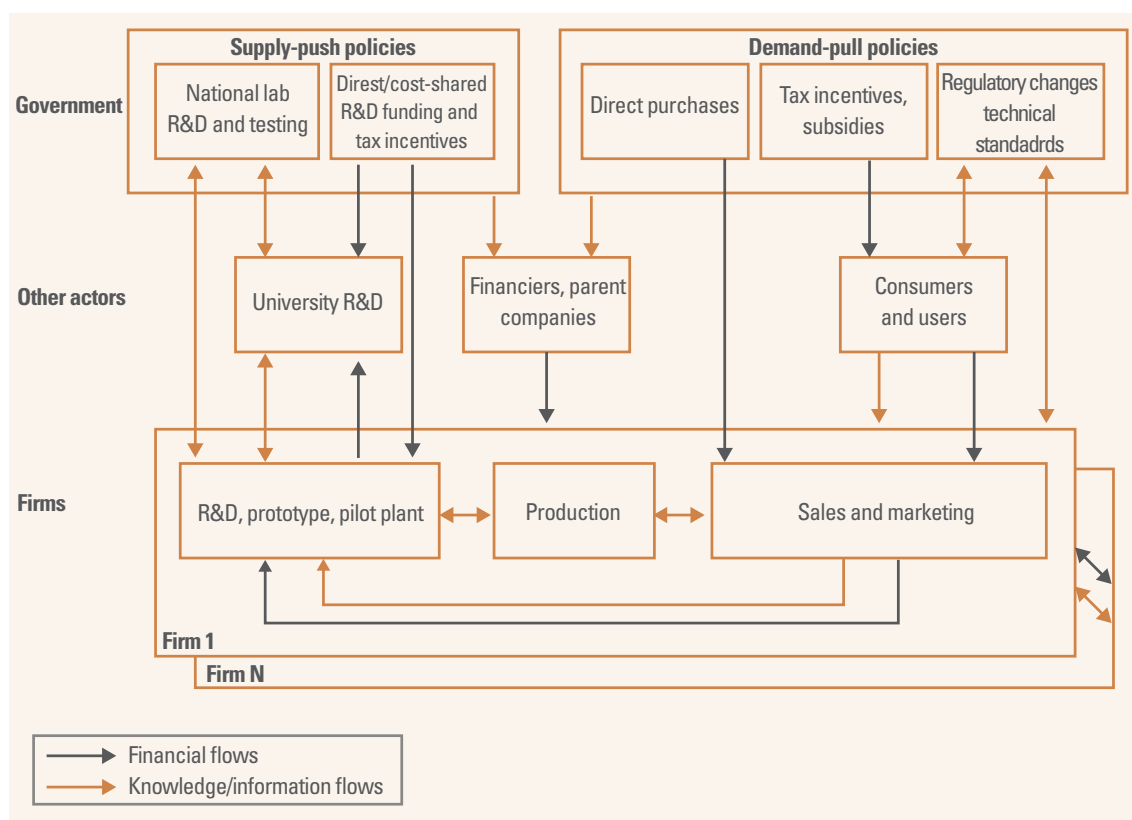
Supply-push policies

Demand-pull policies

Government

National lab R&D and testing

Direst/cost-shared R&D funding and tax incentives

Direct purchases

Tax incentives, subsidies

Regulatory changes technical standadrds

Other actors

University R&D

Financiers, parent companies

Consumers and users

Firms

R&D, prototype, pilot plant

Production

Sales and marketing

Firm 1

Firm N

Financial flows

Knowledge/information flows